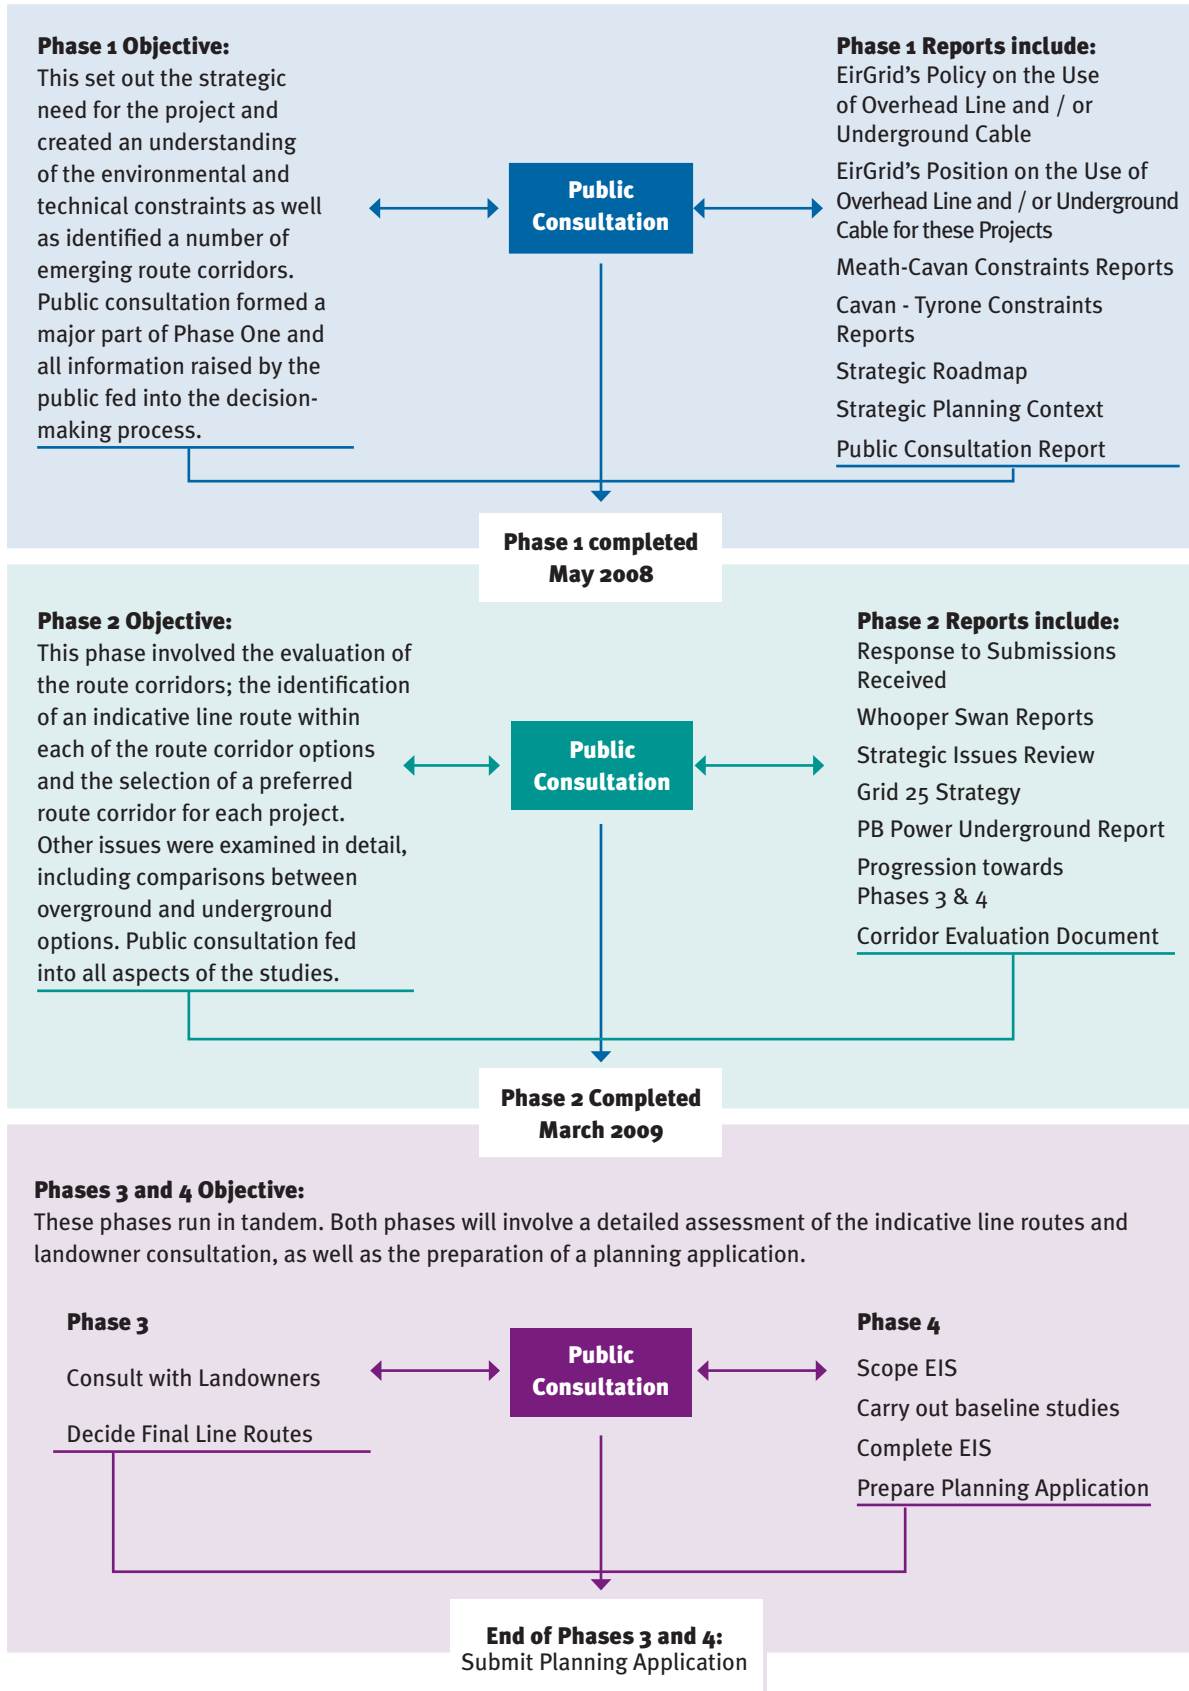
**Phase 1 Objective:**
This set out the strategic need for the project and created an understanding of the environmental and technical constraints as well as identified a number of emerging route corridors. Public consultation formed a major part of Phase One and all information raised by the public fed into the decision-making process.

Public Consultation

**Phase 1 Reports include:**
EirGrid's Policy on the Use of Overhead Line and / or Underground Cable
EirGrid's Position on the Use of Overhead Line and / or Underground Cable for these Projects
Meath-Cavan Constraints Reports
Cavan - Tyrone Constraints Reports
Strategic Roadmap
Strategic Planning Context
Public Consultation Report

Phase 1 completed
May 2008

**Phase 2 Objective:**
This phase involved the evaluation of the route corridors; the identification of an indicative line route within each of the route corridor options and the selection of a preferred route corridor for each project. Other issues were examined in detail, including comparisons between overground and underground options. Public consultation fed into all aspects of the studies.

Public Consultation

**Phase 2 Reports include:**
Response to Submissions Received
Whooper Swan Reports
Strategic Issues Review
Grid 25 Strategy
PB Power Underground Report
Progression towards Phases 3 & 4
Corridor Evaluation Document

Phase 2 Completed
March 2009

**Phases 3 and 4 Objective:**
These phases run in tandem. Both phases will involve a detailed assessment of the indicative line routes and landowner consultation, as well as the preparation of a planning application.

**Phase 3**
Consult with Landowners
Decide Final Line Routes

Public Consultation

**Phase 4**
Scope EIS
Carry out baseline studies
Complete EIS
Prepare Planning Application

**End of Phases 3 and 4:**
Submit Planning Application